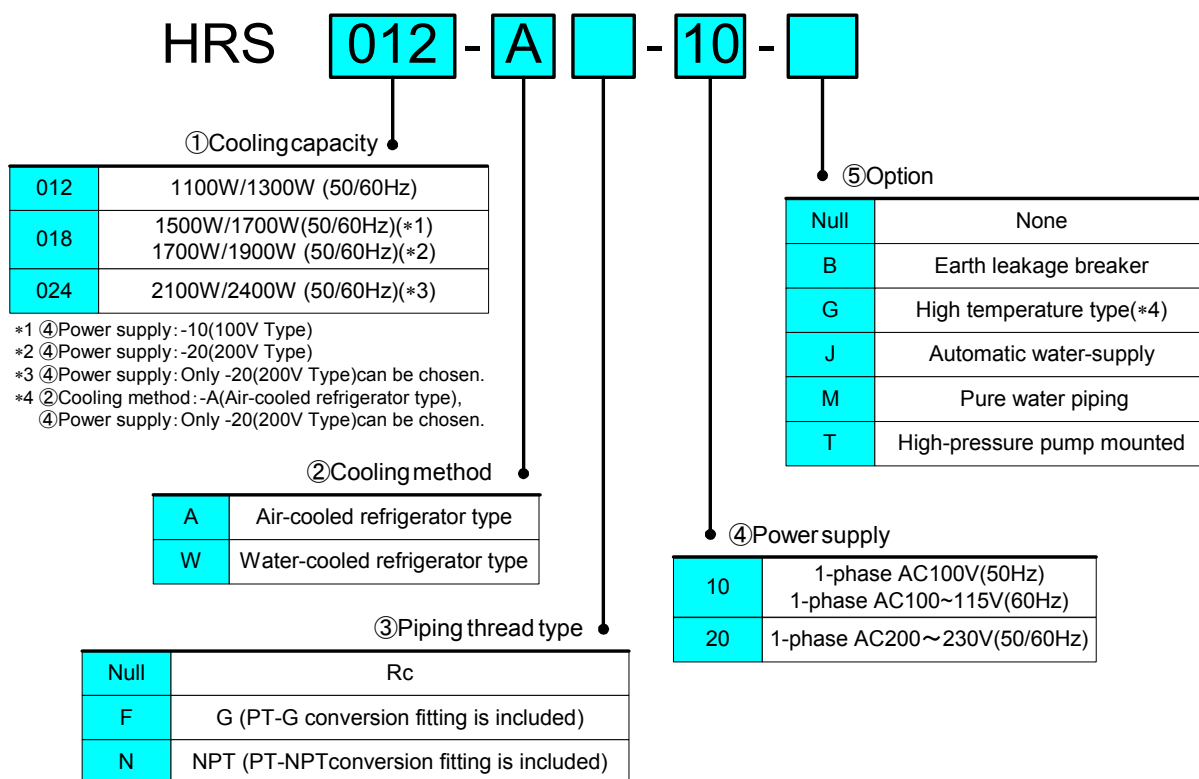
HRS 012 - A - 10 -

①Cooling capacity

| 012 | 1100W/1300W (50/60Hz) |
|---|---|
| 018 | 1500W/1700W(50/60Hz)(∗1) 1700W/1900W (50/60Hz)(∗2) |
| 024 | 2100W/2400W (50/60Hz)(∗3) |

∗1 ④Power supply: -10(100V Type)
∗2 ④Power supply: -20(200V Type)
∗3 ④Power supply: Only -20(200V Type)can be chosen.
∗4 ②Cooling method: -A(Air-cooled refrigerator type), ④Power supply: Only -20(200V Type)can be chosen.

⑤Option

| Null | None |
|---|---|
| B | Earth leakage breaker |
| G | High temperature type(∗4) |
| J | Automatic water-supply |
| M | Pure water piping |
| T | High-pressure pump mounted |

②Cooling method

| A | Air-cooled refrigerator type |
|---|---|
| W | Water-cooled refrigerator type |

④Power supply

| 10 | 1-phase AC100V(50Hz) 1-phase AC100~115V(60Hz) |
|---|---|
| 20 | 1-phase AC200～230V(50/60Hz) |

③Piping thread type

| Null | Rc |
|---|---|
| F | G (PT-G conversion fitting is included) |
| N | NPT (PT-NPTconversion fitting is included) |